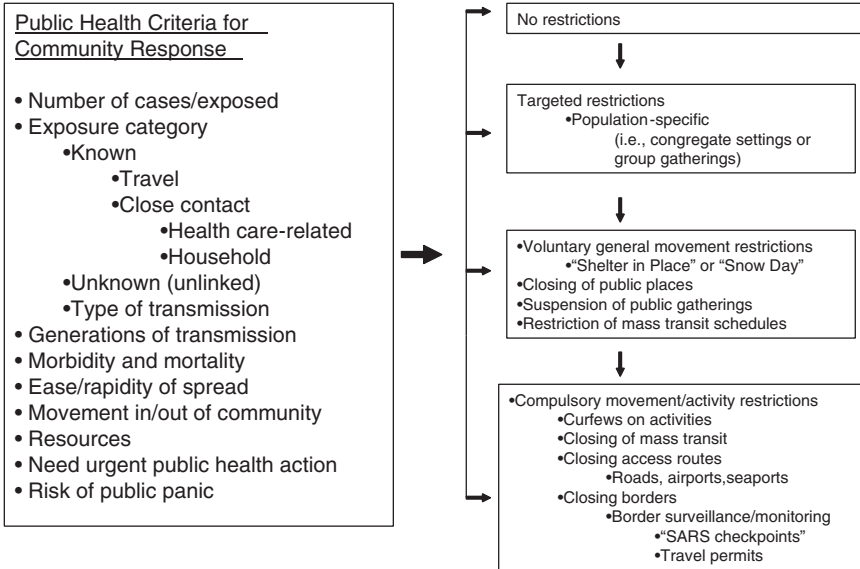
Public Health Criteria for Community Response

• Number of cases/exposed
• Exposure category
•Known
•Travel
•Close contact
•Health care-related
•Household
•Unknown (unlinked)
•Type of transmission
• Generations of transmission
• Morbidity and mortality
• Ease/rapidity of spread
• Movement in/out of community
• Resources
• Need urgent public health action
• Risk of public panic

No restrictions

Targeted restrictions
•Population-specific
(i.e., congregate settings or group gatherings)

•Voluntary general movement restrictions
•"Shelter in Place" or "Snow Day"
•Closing of public places
•Suspension of public gatherings
•Restriction of mass transit schedules

•Compulsory movement/activity restrictions
•Curfews on activities
•Closing of mass transit
•Closing access routes
•Roads, airports,seaports
•Closing borders
•Border surveillance/monitoring
•"SARS checkpoints"
•Travel permits